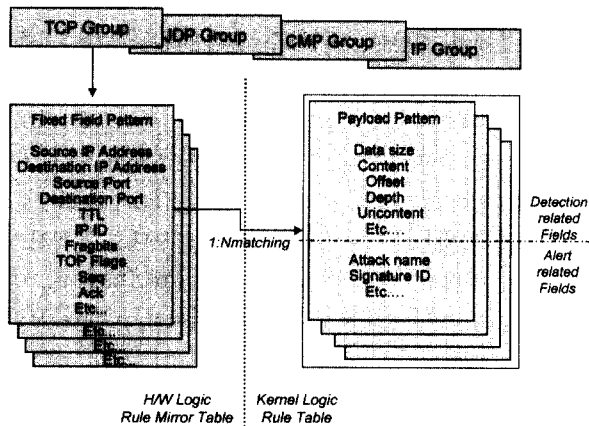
TCP Group
UDP Group
ICMP Group
IP Group

Fixed Field Pattern

Source IP Address
Destination IP Address
Source Port
Destination Port
TTL
IP ID
Fragbits
TCP Flags
Seq
Ack
Etc...
Etc..
Etc..
Etc..

1:Nmatching

Payload Pattern

Data size
Content
Offset
Depth
Uricontent
Etc....

Attack name
Signature ID
Etc....

Detection related Fields

Alert related Fields

H/W Logic
Rule Mirror Table

Kernel Logic
Rule Table